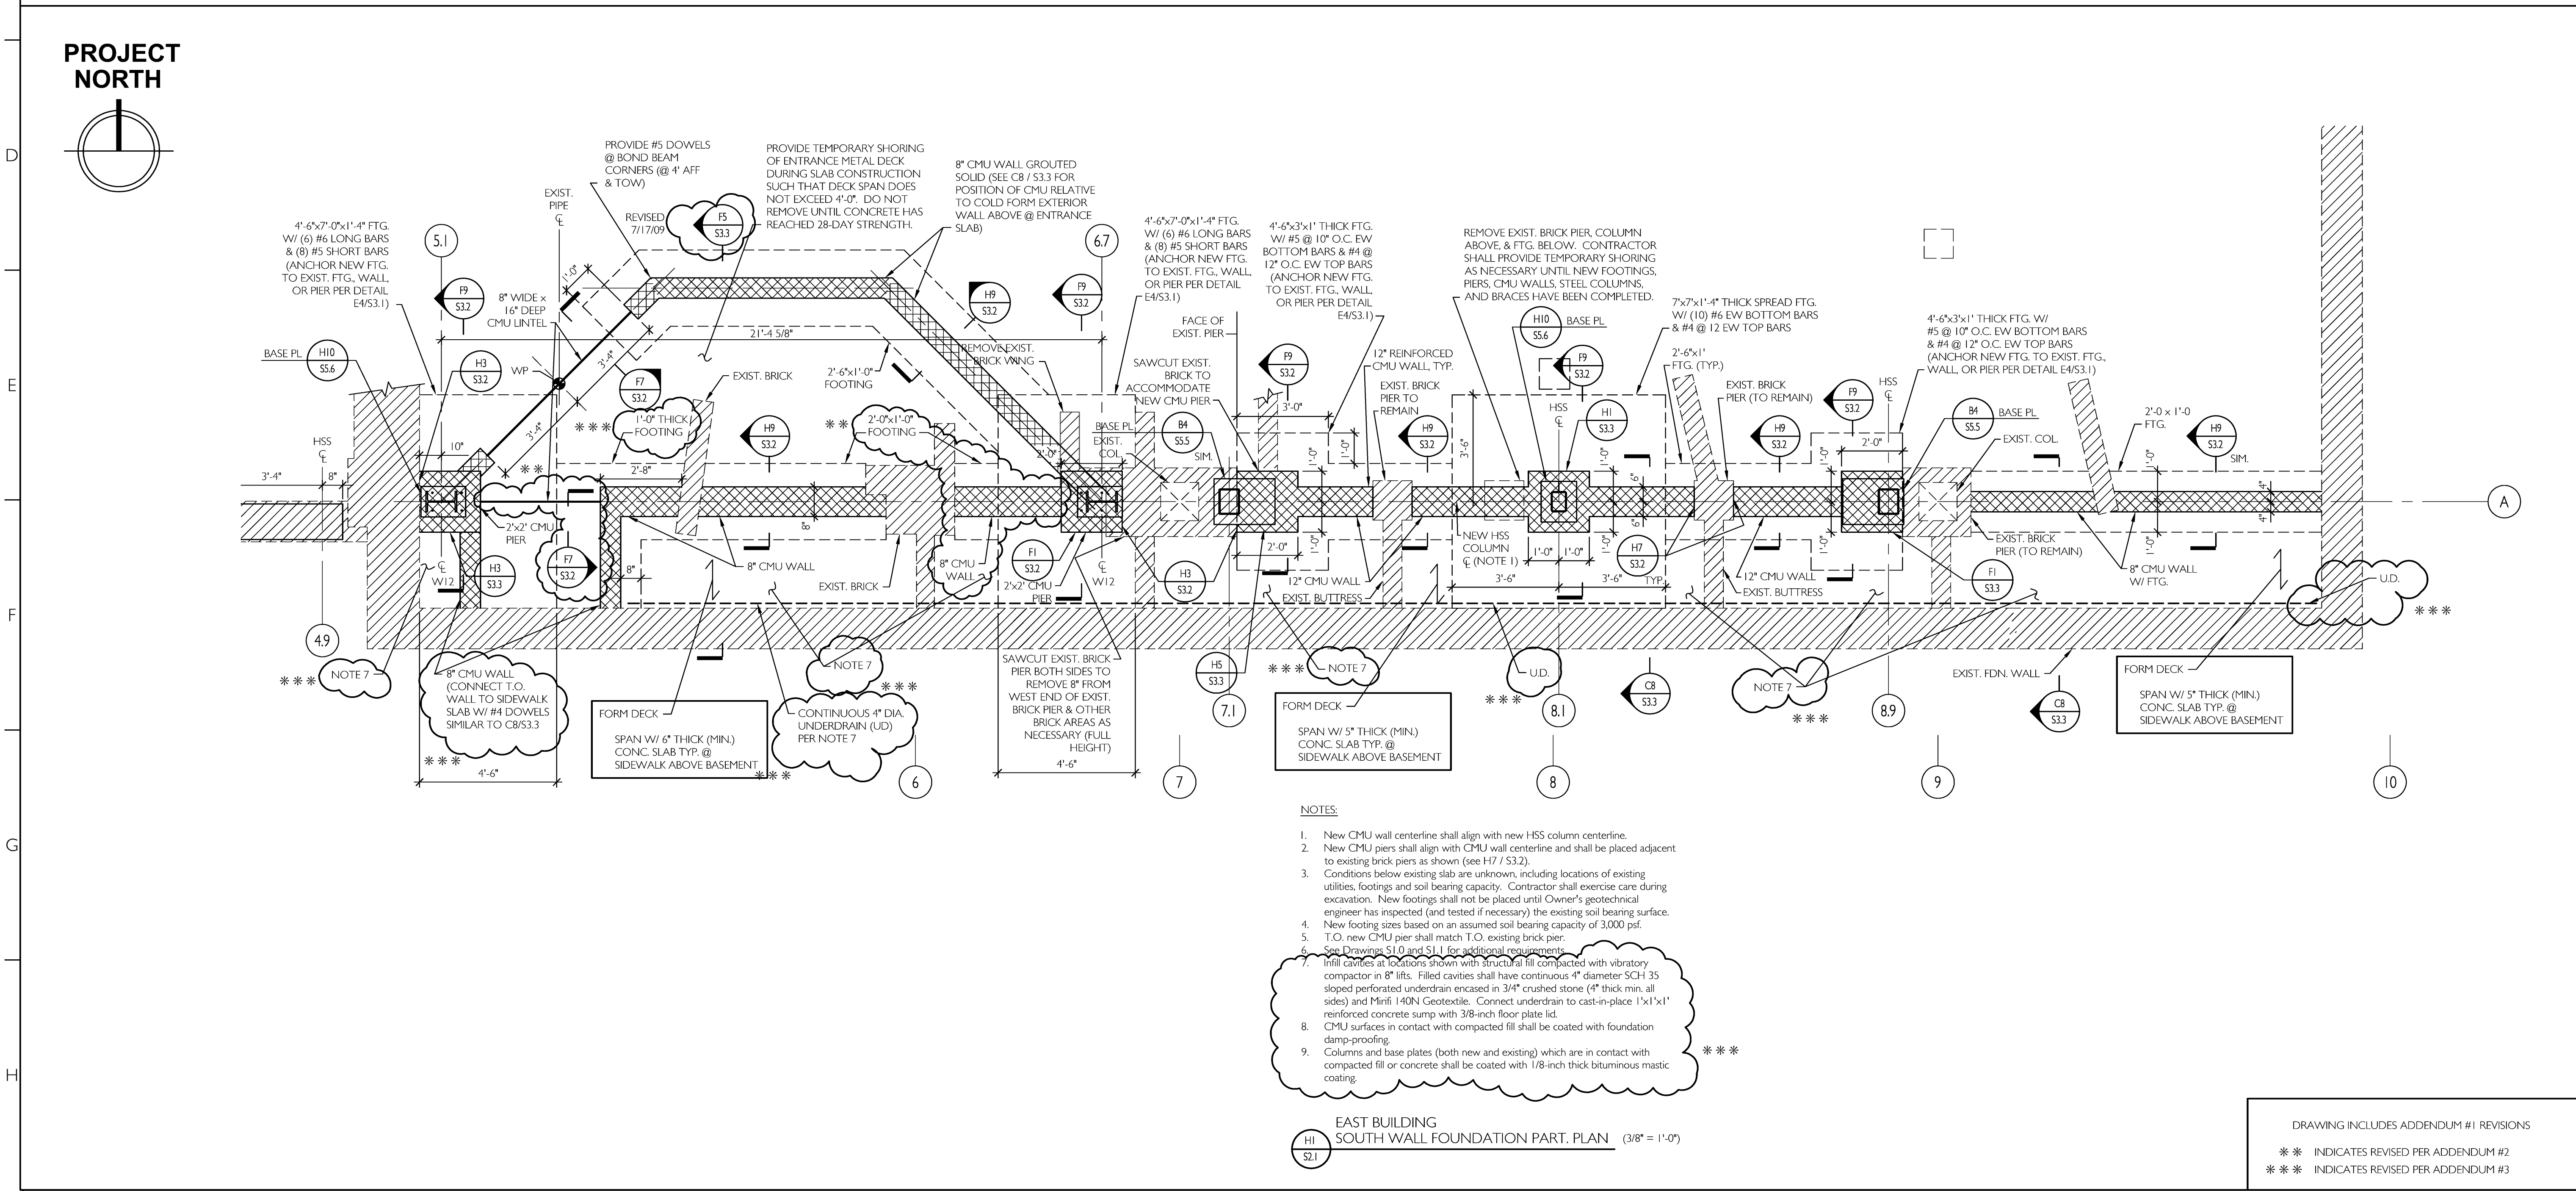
PROJECT NORTH

D

E

F

G

H

PROVIDE #5 DOWELS @ BOND BEAM CORNERS (@ 4' AFF & TOW)

PROVIDE TEMPORARY SHORING OF ENTRANCE METAL DECK DURING SLAB CONSTRUCTION SUCH THAT DECK SPAN DOES NOT EXCEED 4'-0". DO NOT REMOVE UNTIL CONCRETE HAS REACHED 28-DAY STRENGTH.

8" CMU WALL GROUTED SOLID (SEE C8 / S3.3 FOR POSITION OF CMU RELATIVE TO COLD FORM EXTERIOR WALL ABOVE @ ENTRANCE SLAB)

EXIST. PIPE ℄

REVISED 7/17/09

F5 S3.3

4'-6"x7'-0"x1'-4" FTG. W/ (6) #6 LONG BARS & (8) #5 SHORT BARS (ANCHOR NEW FTG. TO EXIST. FTG., WALL, OR PIER PER DETAIL E4/S3.1)

5.1

6.7

4'-6"x7'-0"x1'-4" FTG. W/ (6) #6 LONG BARS & (8) #5 SHORT BARS (ANCHOR NEW FTG. TO EXIST. FTG., WALL, OR PIER PER DETAIL E4/S3.1)

4'-6"x3'x1' THICK FTG. W/ #5 @ 10" O.C. EW BOTTOM BARS & #4 @ 12" O.C. EW TOP BARS (ANCHOR NEW FTG. TO EXIST. FTG., WALL, OR PIER PER DETAIL E4/S3.1)

REMOVE EXIST. BRICK PIER, COLUMN ABOVE, & FTG. BELOW. CONTRACTOR SHALL PROVIDE TEMPORARY SHORING AS NECESSARY UNTIL NEW FOOTINGS, PIERS, CMU WALLS, STEEL COLUMNS, AND BRACES HAVE BEEN COMPLETED.

7'x7'x1'-4" THICK SPREAD FTG. W/ (10) #6 EW BOTTOM BARS & #4 @ 12 EW TOP BARS

4'-6"x3'x1' THICK FTG. W/ #5 @ 10" O.C. EW BOTTOM BARS & #4 @ 12" O.C. EW TOP BARS (ANCHOR NEW FTG. TO EXIST. FTG., WALL, OR PIER PER DETAIL E4/S3.1)

F9 S3.2

8" WIDE x 16" DEEP CMU LINTEL

1'-0"

H9 S3.2

F9 S3.2

21'-4 5/8"

FACE OF EXIST. PIER

12" REINFORCED CMU WALL, TYP.

H10 S5.6 BASE PL.

2'-6"x1' FTG. (TYP.)

BASE PL. H10 S5.6

H3 S3.2

WP

3'-4"

F7 S3.2

2'-6"x1'-0" FOOTING

REMOVE EXIST. BRICK WING

SAWCUT EXIST. BRICK TO ACCOMMODATE NEW CMU PIER

F9 S3.2

EXIST. BRICK PIER TO REMAIN

F9 S3.2

EXIST. BRICK PIER (TO REMAIN)

F9 S3.2

HSS ℄

EXIST. BRICK

3'-4"

✻✻✻ 1'-0" THICK FOOTING

H9 S3.2

✻✻ 2'-0"x1'-0" FOOTING

3'-0"

HSS ℄

H1 S3.3

B4 S5.5 BASE PL.

2'-0 x 1'-0 FTG.

H9 S3.2

HSS ℄

10"

✻✻

BASE PL. EXIST. COL.

B4 S5.5

H9 S3.2

H9 S3.2

2'-0"

EXIST. COL.

3'-4"

8"

2'-8"

2'-0"

SIM.

1'-0"

1'-0"

3'-6"

1'-0"

6"

1'-0"

SIM.

8"

2'x2' CMU PIER

8" CMU WALL

2'-0"

NEW HSS COLUMN ℄ (NOTE 1)

1'-0" 1'-0"

H7 S3.2

6"

EXIST. BRICK PIER (TO REMAIN)

4"

4"

A

℄ W12

H3 S3.3

F7 S3.2

8"

EXIST. BRICK

8" CMU WALL

F1 S3.2

2'x2' CMU PIER

℄ W12

H3 S3.2

12" CMU WALL

3'-6"

3'-6"

TYP.

12" CMU WALL

F1 S3.3

8" CMU WALL W/ FTG.

U.D.

EXIST. BUTTRESS

EXIST. BUTTRESS

1'-0"

1'-0"

✻✻✻

4.9

NOTE 7

✻✻✻ NOTE 7

8" CMU WALL (CONNECT T.O. WALL TO SIDEWALK SLAB W/ #4 DOWELS SIMILAR TO C8/S3.3

NOTE 7

✻✻✻

SAWCUT EXIST. BRICK PIER BOTH SIDES TO REMOVE 8" FROM WEST END OF EXIST. BRICK PIER & OTHER BRICK AREAS AS NECESSARY (FULL HEIGHT)

H5 S3.3

✻✻✻ NOTE 7

U.D.

C8 S3.3

NOTE 7

EXIST. FDN. WALL

C8 S3.3

FORM DECK

SPAN W/ 5" THICK (MIN.) CONC. SLAB TYP. @ SIDEWALK ABOVE BASEMENT

FORM DECK

SPAN W/ 6" THICK (MIN.) CONC. SLAB TYP. @ SIDEWALK ABOVE BASEMENT

✻✻

CONTINUOUS 4" DIA. UNDERDRAIN (UD) PER NOTE 7

7.1

FORM DECK

SPAN W/ 5" THICK (MIN.) CONC. SLAB TYP. @ SIDEWALK ABOVE BASEMENT

✻✻✻

8.1

✻✻✻

8.9

✻✻✻

4'-6"

4'-6"

6

7

8

9

10

NOTES:

1. New CMU wall centerline shall align with new HSS column centerline.
2. New CMU piers shall align with CMU wall centerline and shall be placed adjacent to existing brick piers as shown (see H7 / S3.2).
3. Conditions below existing slab are unknown, including locations of existing utilities, footings and soil bearing capacity. Contractor shall exercise care during excavation. New footings shall not be placed until Owner's geotechnical engineer has inspected (and tested if necessary) the existing soil bearing surface.
4. New footing sizes based on an assumed soil bearing capacity of 3,000 psf.
5. T.O. new CMU pier shall match T.O. existing brick pier.
6. See Drawings S1.0 and S1.1 for additional requirements.
7. Infill cavities at locations shown with structural fill compacted with vibratory compactor in 8" lifts. Filled cavities shall have continuous 4" diameter SCH 35 sloped perforated underdrain encased in 3/4" crushed stone (4" thick min. all sides) and Minfi 140N Geotextile. Connect underdrain to cast-in-place 1'x1'x1' reinforced concrete sump with 3/8-inch floor plate lid.
8. CMU surfaces in contact with compacted fill shall be coated with foundation damp-proofing.
9. Columns and base plates (both new and existing) which are in contact with compacted fill or concrete shall be coated with 1/8-inch thick bituminous mastic coating.

✻✻✻

H1 S2.1 EAST BUILDING SOUTH WALL FOUNDATION PART. PLAN (3/8" = 1'-0")

DRAWING INCLUDES ADDENDUM #1 REVISIONS
✻✻ INDICATES REVISED PER ADDENDUM #2
✻✻✻ INDICATES REVISED PER ADDENDUM #3